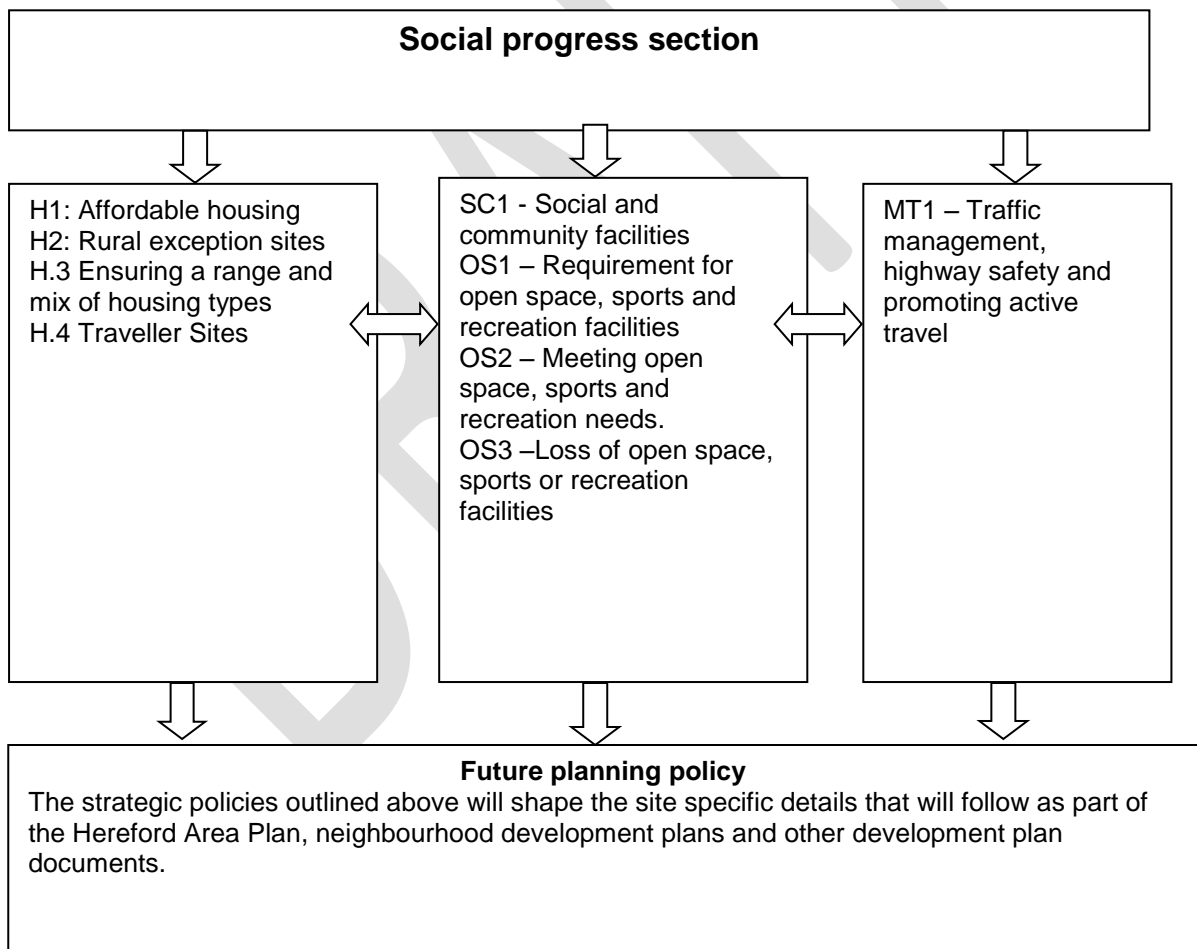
Social progress section

H1: Affordable housing
H2: Rural exception sites
H.3 Ensuring a range and mix of housing types
H.4 Traveller Sites

SC1 - Social and community facilities
OS1 – Requirement for open space, sports and recreation facilities
OS2 – Meeting open space, sports and recreation needs.
OS3 –Loss of open space, sports or recreation facilities

MT1 – Traffic management, highway safety and promoting active travel

Future planning policy
The strategic policies outlined above will shape the site specific details that will follow as part of the Hereford Area Plan, neighbourhood development plans and other development plan documents.